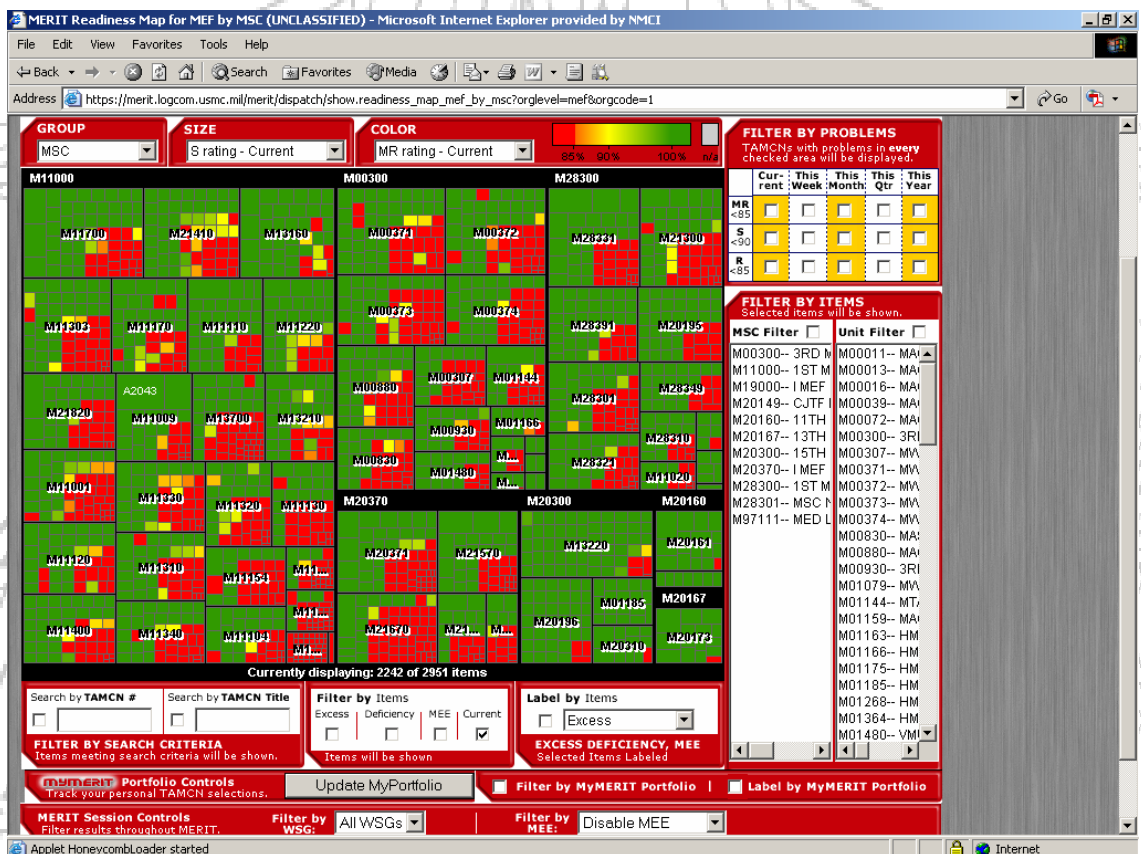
MERIT Readiness Map for MEF by MSC (UNCLASSIFIED) - Microsoft Internet Explorer provided by NMCI

File Edit View Favorites Tools Help

Back Search Favorites Media

Address https://merit.logcom.usmc.mil/merit/dispatch/show.readiness_map_mef_by_msc?orglevel=mef&orgcode=1 Go

GROUP
MSC

SIZE
S rating - Current

COLOR
MR rating - Current

85% 90% 100% n/a

FILTER BY PROBLEMS
TAMCNs with problems in every checked area will be displayed.

| | Current | This Week | This Month | This Qtr | This Year |
|---|---|---|---|---|---|
| MR <85 | | | | | |
| S <90 | | | | | |
| R <85 | | | | | |

M11000
M00300
M28300

M11700 M21410 M13160 M00371 M00372 M28331 M21300
M11303 M11170 M11110 M11220 M00373 M00374 M28391 M20195
A2043
M21820 M11009 M13700 M13210 M00880 M00307 M01144 M28301 M28349
M01166 M00930 M28310 M00830 M01480 M28321 M11020
M11001 M11330 M11320 M11130
M20370 M20300 M20160
M11120 M11310 M11154 M11... M20371 M21570 M13220 M20161
M11... M01185 M20167
M11400 M11340 M11104 M11... M21670 M21... M20196 M20310 M20173

Currently displaying: 2242 of 2951 items

FILTER BY ITEMS
Selected items will be shown.

MSC Filter
Unit Filter

M00300-- 3RD M
M11000-- 1ST M
M19000-- I MEF
M20149-- CJTF I
M20160-- 11TH
M20167-- 13TH
M20300-- 15TH
M20370-- I MEF
M28300-- 1ST M
M28301-- MSC N
M97111-- MED L

M00011-- MA
M00013-- MA
M00016-- MA
M00039-- MA
M00072-- MA
M00300-- 3RI
M00307-- MV
M00371-- MV
M00372-- MV
M00373-- MV
M00374-- MV
M00830-- MA
M00880-- MA
M00930-- 3RI
M01079-- MV
M01144-- MT
M01159-- MA
M01163-- HM
M01166-- HM
M01175-- HM
M01185-- HM
M01268-- HM
M01364-- HM
M01480-- VM

Search by TAMCN #
Search by TAMCN Title
FILTER BY SEARCH CRITERIA
Items meeting search criteria will be shown.

Filter by Items
Excess Deficiency MEE Current
Items will be shown

Label by Items
Excess
EXCESS DEFICIENCY, MEE
Selected Items Labeled

MyMERIT Portfolio Controls
Track your personal TAMCN selections.
Update MyPortfolio
Filter by MyMERIT Portfolio | Label by MyMERIT Portfolio

MERIT Session Controls
Filter results throughout MERIT.
Filter by WSG: All WSGs
Filter by MEE: Disable MEE

Applet HoneycombLoader started
Internet